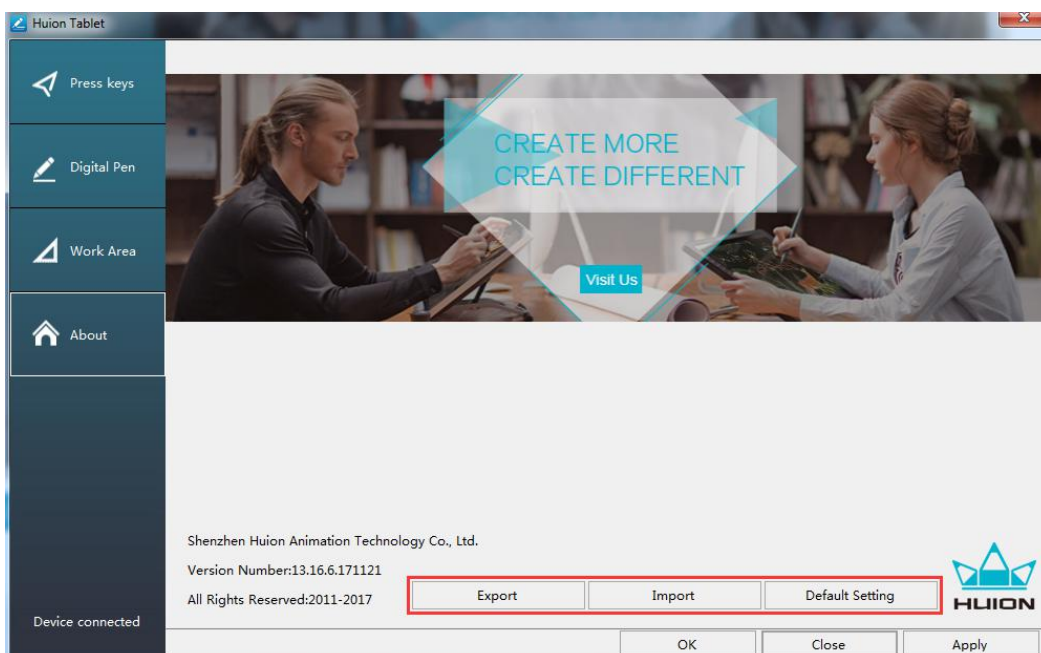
Huion Tablet

Press keys

Digital Pen

Work Area

About

CREATE MORE
CREATE DIFFERENT

Visit Us

Shenzhen Huion Animation Technology Co., Ltd.

Version Number:13.16.6.171121

All Rights Reserved:2011-2017

Export

Import

Default Setting

HUION

Device connected

OK

Close

Apply